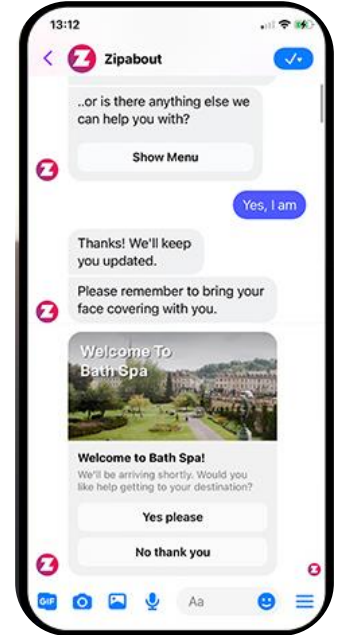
13:12

Zipabout

..or is there anything else we can help you with?

Show Menu

Yes, I am

Thanks! We'll keep you updated.

Please remember to bring your face covering with you.

Welcome To Bath Spa

Welcome to Bath Spa!
We'll be arriving shortly. Would you like help getting to your destination?

Yes please

No thank you

GIF

Aa